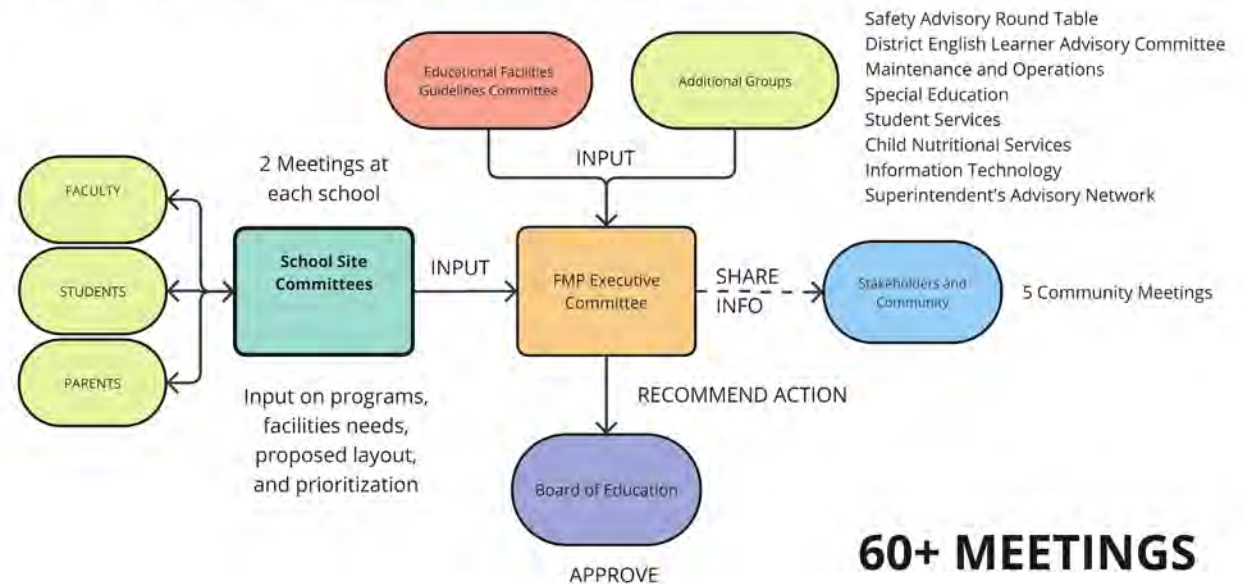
Educational Facilities Guidelines Committee

Additional Groups

Safety Advisory Round Table
District English Learner Advisory Committee
Maintenance and Operations
Special Education
Student Services
Child Nutritional Services
Information Technology
Superintendent's Advisory Network

INPUT

2 Meetings at each school

FACULTY

STUDENTS

PARENTS

School Site Committees

INPUT

FMP Executive Committee

SHARE INFO

Stakeholders and Community

5 Community Meetings

Input on programs, facilities needs, proposed layout, and prioritization

RECOMMEND ACTION

Board of Education

APPROVE

60+ MEETINGS